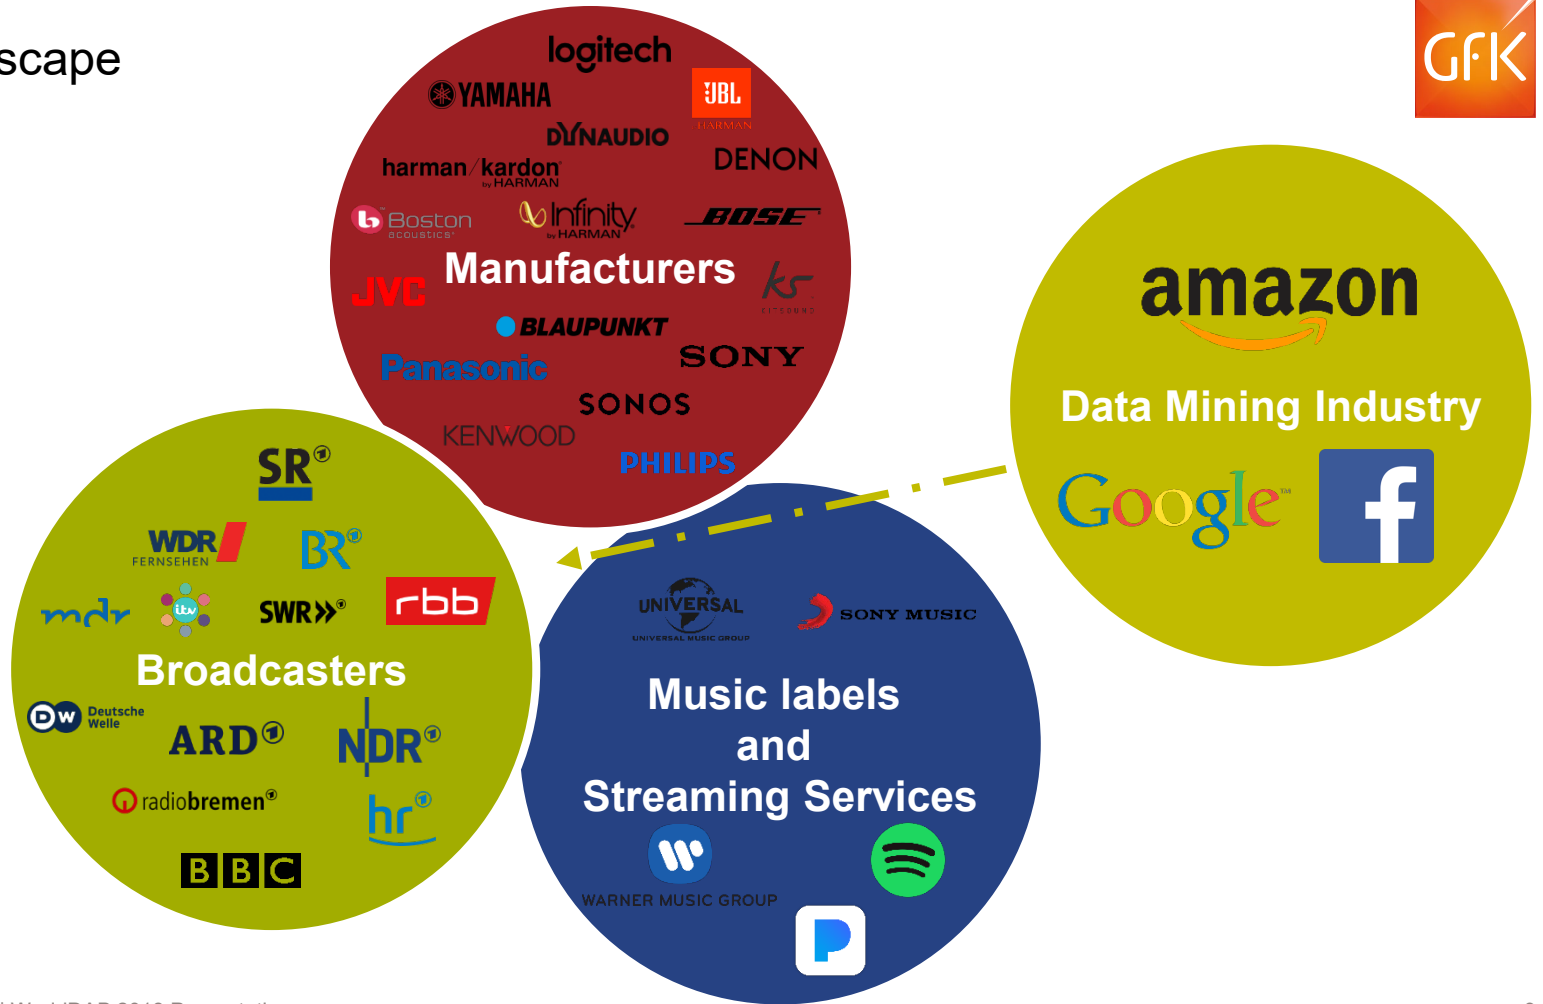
scape

GfK

logitech
YAMAHA
JBL
HARMAN
DYNAUDIO
DENON
harman/kardon by HARMAN
Boston acoustics
Infinity by HARMAN
BOSE
Manufacturers
JVC
ks
BLAUPUNKT
SONY
Panasonic
SONOS
KENWOOD
PHILIPS

amazon
Data Mining Industry
Google
f

SR
WDR FERNSEHEN
BR
mdr
itv
SWR
rbb
Broadcasters
DW Deutsche Welle
ARD
NDR
radiobremen
hr
BBC

UNIVERSAL
UNIVERSAL MUSIC GROUP
SONY MUSIC
Music labels
and
Streaming Services
WARNER MUSIC GROUP

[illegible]